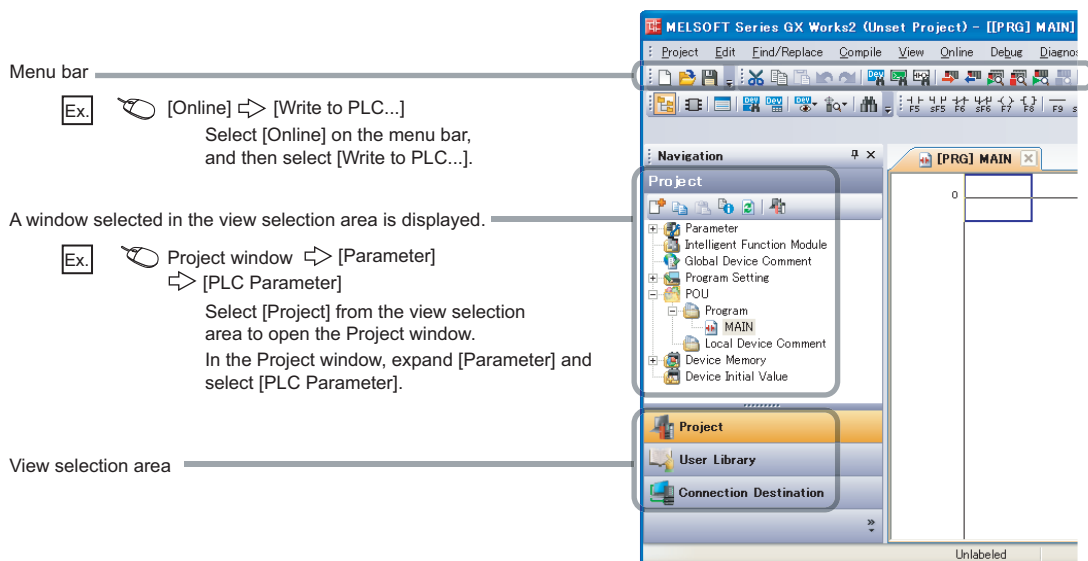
Menu bar

Ex. [Online] ⇨ [Write to PLC...]
Select [Online] on the menu bar, and then select [Write to PLC...].

A window selected in the view selection area is displayed.

Ex. Project window ⇨ [Parameter] ⇨ [PLC Parameter]
Select [Project] from the view selection area to open the Project window.
In the Project window, expand [Parameter] and select [PLC Parameter].

View selection area

MELSOFT Series GX Works2 (Unset Project) - [[PRG] MAIN]

Project Edit Find/Replace Compile View Online Debug Diagnos

F5 sF5 F6 sF6 F7 F8 F9

Navigation

[PRG] MAIN

0

Project

Parameter
Intelligent Function Module
Global Device Comment
Program Setting
POU
Program
MAIN
Local Device Comment
Device Memory
Device Initial Value

Project
User Library
Connection Destination

Unlabeled